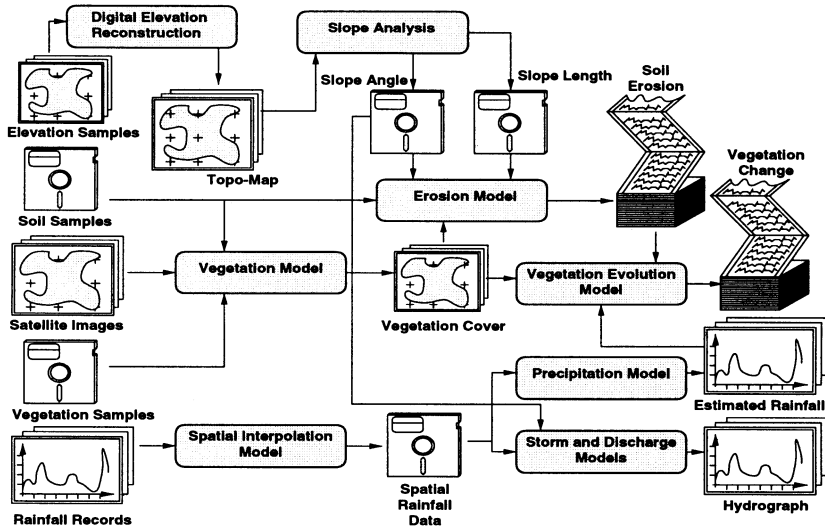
Digital Elevation Reconstruction

Slope Analysis

Slope Angle

Slope Length

Soil Erosion

Elevation Samples

Topo-Map

Vegetation Change

Soil Samples

Erosion Model

Satellite Images

Vegetation Model

Vegetation Cover

Vegetation Evolution Model

Precipitation Model

Vegetation Samples

Estimated Rainfall

Rainfall Records

Spatial Interpolation Model

Spatial Rainfall Data

Storm and Discharge Models

Hydrograph